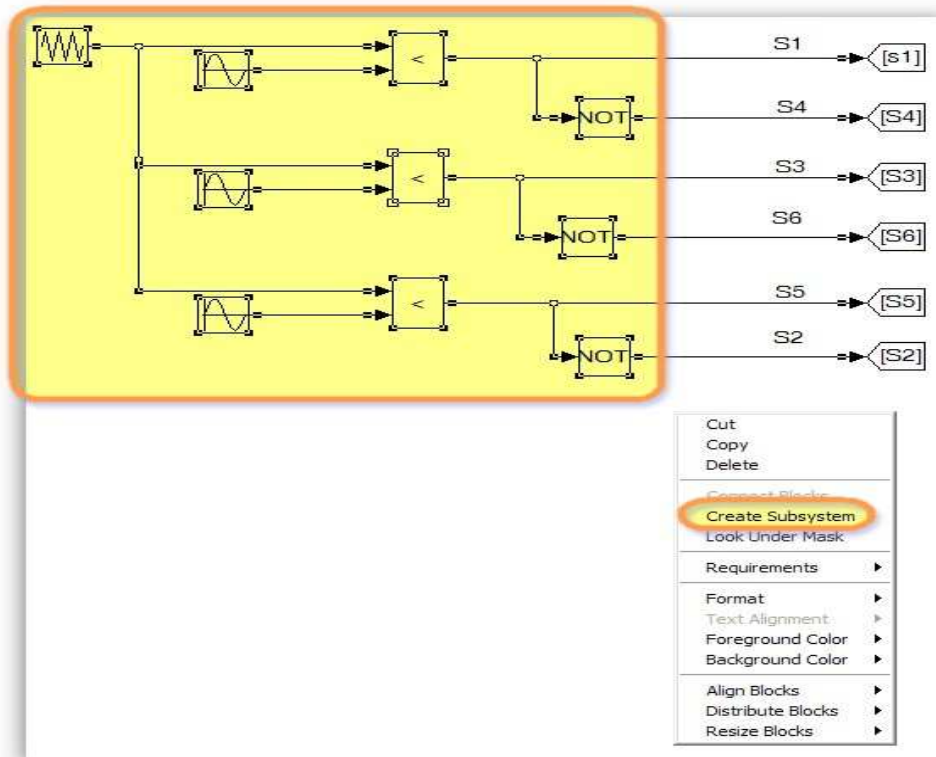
<
S1
[S1]
NOT
S4
[S4]
<
S3
[S3]
NOT
S6
[S6]
<
S5
[S5]
NOT
S2
[S2]

Cut
Copy
Delete
Connect Blocks
Create Subsystem
Look Under Mask
Requirements
Format
Text Alignment
Foreground Color
Background Color
Align Blocks
Distribute Blocks
Resize Blocks